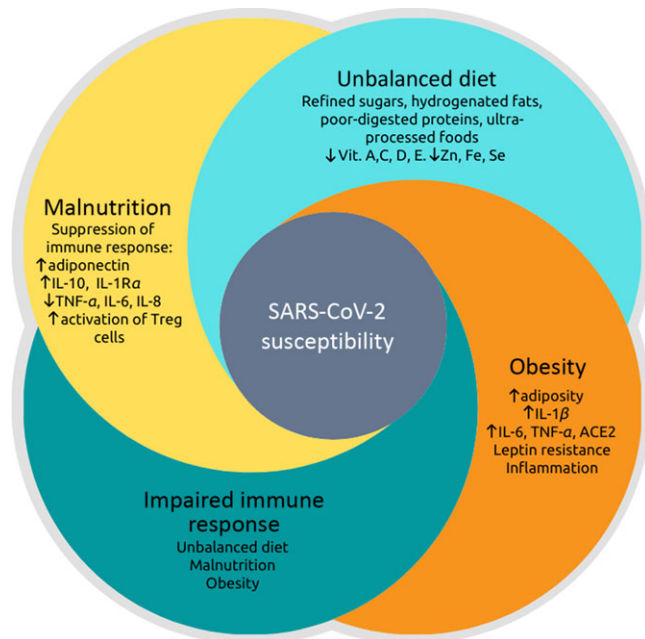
Unbalanced diet
Refined sugars, hydrogenated fats, poor-digested proteins, ultra-processed foods
↓Vit. A,C, D, E. ↓Zn, Fe, Se

Malnutrition
Suppression of immune response:
↑adiponectin
↑IL-10, IL-1R$\alpha$
↓TNF-$\alpha$, IL-6, IL-8
↑activation of Treg cells

SARS-CoV-2 susceptibility

Obesity
↑adiposity
↑IL-1$\beta$
↑IL-6, TNF-$\alpha$, ACE2
Leptin resistance
Inflammation

Impaired immune response
Unbalanced diet
Malnutrition
Obesity